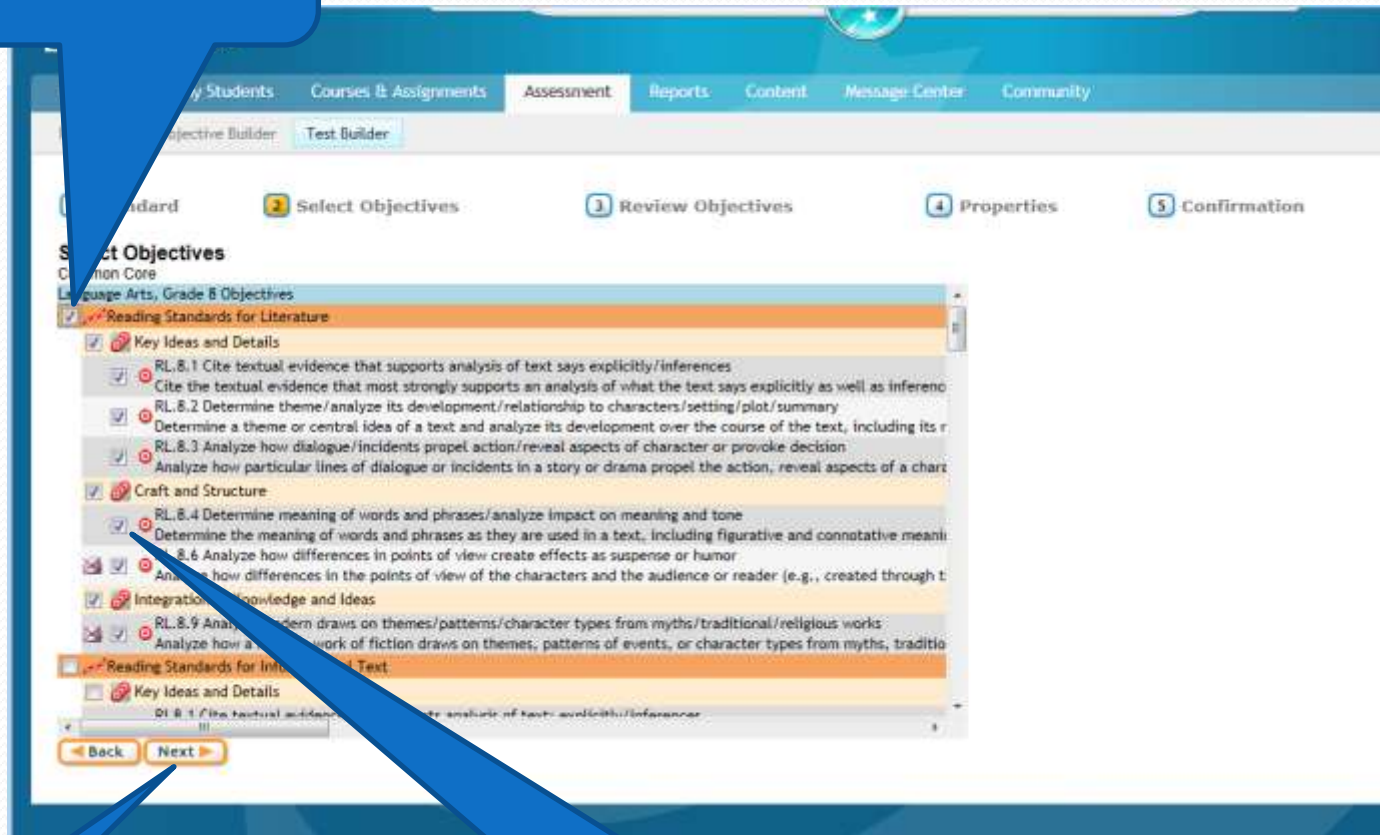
y Students Courses & Assignments Assessment Reports Content Message Center Community

ojective Builder Test Builder

ndard 2 Select Objectives 3 Review Objectives 4 Properties 5 Confirmation

S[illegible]ct Objectives
C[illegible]mon Core
L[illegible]guage Arts, Grade 8 Objectives
Reading Standards for Literature
Key Ideas and Details
RL.8.1 Cite textual evidence that supports analysis of text says explicitly/inferences
Cite the textual evidence that most strongly supports an analysis of what the text says explicitly as well as inferenc
RL.8.2 Determine theme/analyze its development/relationship to characters/setting/plot/summary
Determine a theme or central idea of a text and analyze its development over the course of the text, including its r
RL.8.3 Analyze how dialogue/incidents propel action/reveal aspects of character or provoke decision
Analyze how particular lines of dialogue or incidents in a story or drama propel the action, reveal aspects of a chara
Craft and Structure
RL.8.4 Determine meaning of words and phrases/analyze impact on meaning and tone
Determine the meaning of words and phrases as they are used in a text, including figurative and connotative meani
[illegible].8.6 Analyze how differences in points of view create effects as suspense or humor
Ana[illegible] how differences in the points of view of the characters and the audience or reader (e.g., created through t
Integration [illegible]nowledge and Ideas
RL.8.9 Ana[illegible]dern draws on themes/patterns/character types from myths/traditional/religious works
Analyze how a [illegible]work of fiction draws on themes, patterns of events, or character types from myths, traditio
Reading Standards for Info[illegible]l Text
Key Ideas and Details
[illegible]
Back Next